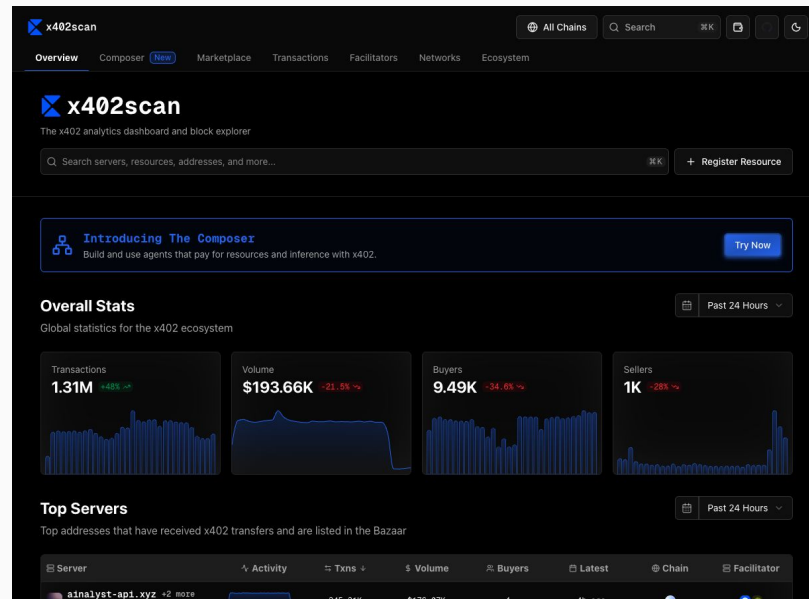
x402scan

All Chains Search ⌘K

Overview Composer New Marketplace Transactions Facilitators Networks Ecosystem

x402scan

The x402 analytics dashboard and block explorer

Search servers, resources, addresses, and more... ⌘K

+ Register Resource

Introducing The Composer

Build and use agents that pay for resources and inference with x402.

Try Now

Overall Stats

Global statistics for the x402 ecosystem

Past 24 Hours

Transactions
1.31M +48%

Volume
$193.66K -21.5%

Buyers
9.49K -34.6%

Sellers
1K -28%

Top Servers

Top addresses that have received x402 transfers and are listed in the Bazaar

Past 24 Hours

| Server | Activity | Txns ↓ | Volume | Buyers | Latest | Chain | Facilitator |
|---|---|---|---|---|---|---|---|
| ainalyst-api.xyz +2 more | | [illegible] | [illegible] | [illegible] | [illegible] | | |